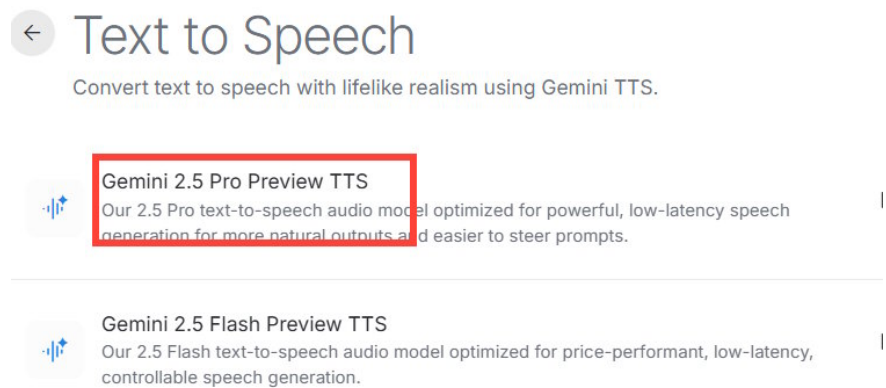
Text to Speech

Convert text to speech with lifelike realism using Gemini TTS.

Gemini 2.5 Pro Preview TTS

Our 2.5 Pro text-to-speech audio model optimized for powerful, low-latency speech generation for more natural outputs and easier to steer prompts.

Gemini 2.5 Flash Preview TTS

Our 2.5 Flash text-to-speech audio model optimized for price-performant, low-latency, controllable speech generation.